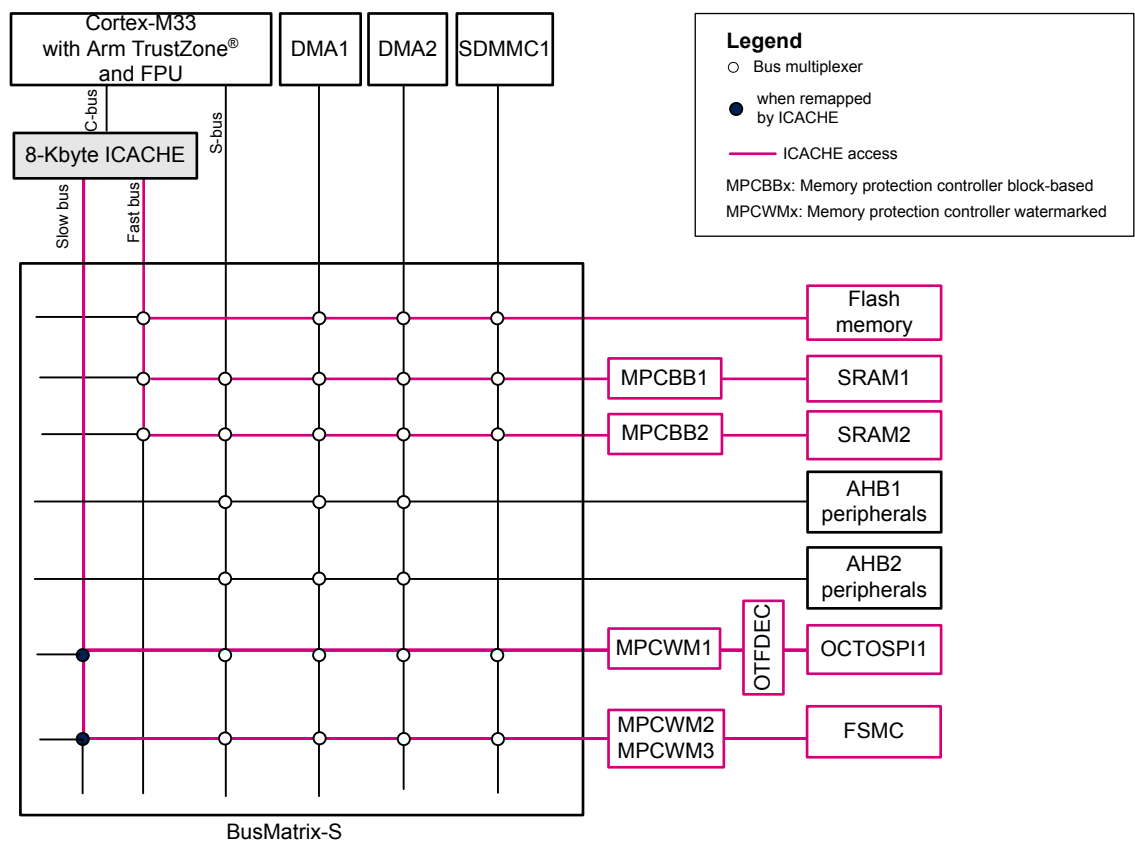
Cortex-M33 with Arm TrustZone® and FPU

DMA1

DMA2

SDMMC1

Legend
Bus multiplexer
when remapped by ICACHE
ICACHE access
MPCBBx: Memory protection controller block-based
MPCWMx: Memory protection controller watermarked

C-bus

S-bus

8-Kbyte ICACHE

Slow bus

Fast bus

Flash memory

MPCBB1

SRAM1

MPCBB2

SRAM2

AHB1 peripherals

AHB2 peripherals

MPCWM1

OTFDEC

OCTOSPI1

MPCWM2 MPCWM3

FSMC

BusMatrix-S